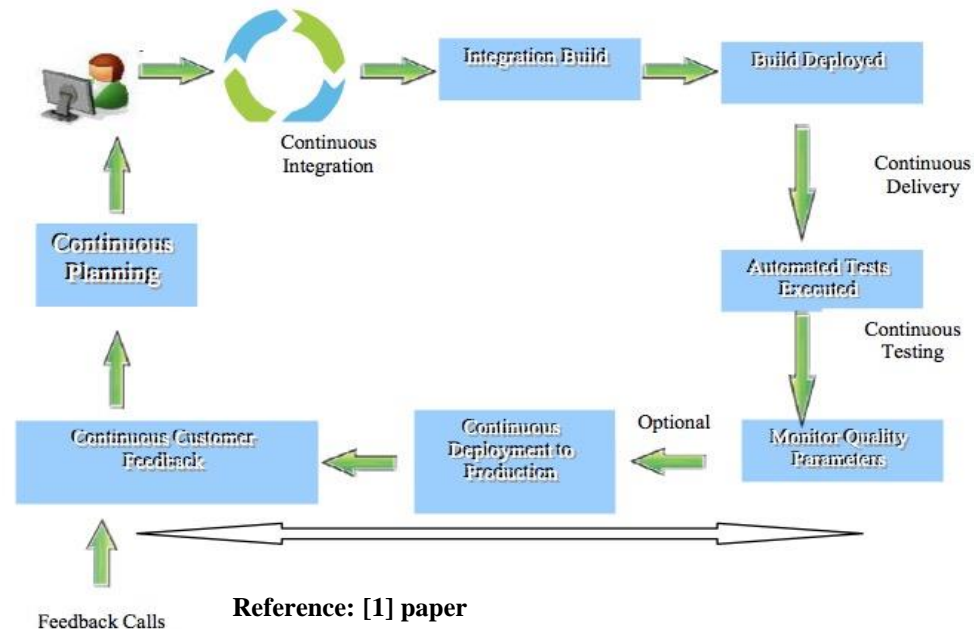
Continuous Integration

Integration Build

Build Deployed

Continuous Delivery

Automated Tests Executed

Continuous Testing

Monitor Quality Parameters

Optional

Continuous Deployment to Production

Continuous Customer Feedback

Continuous Planning

Feedback Calls

Reference: [1] paper